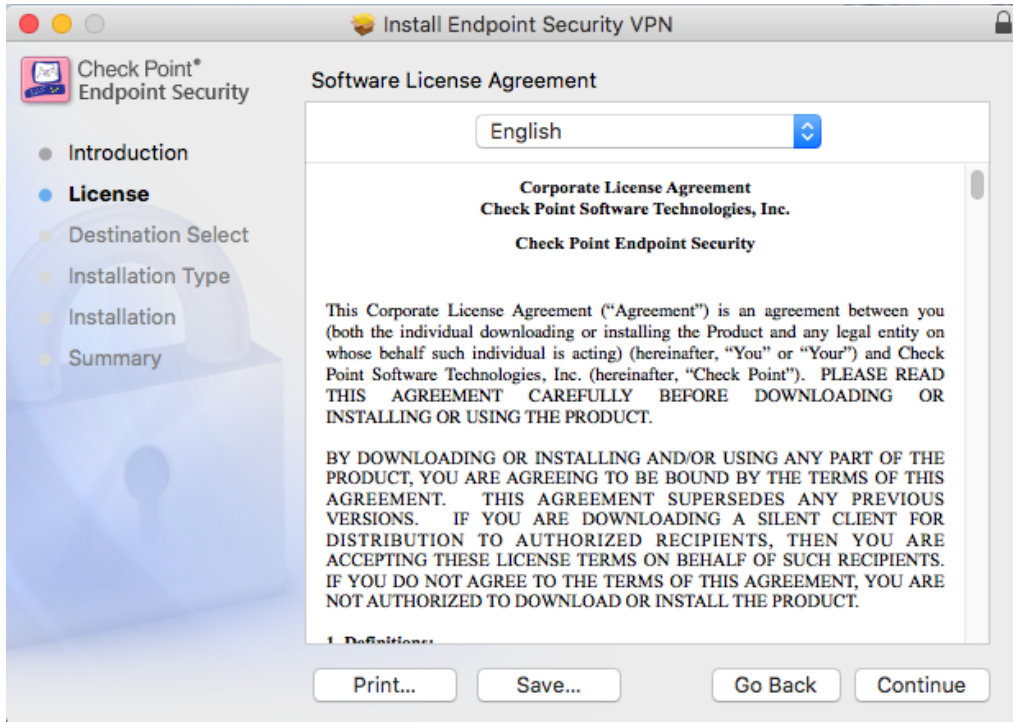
Install Endpoint Security VPN

Check Point®
Endpoint Security

Introduction
License
Destination Select
Installation Type
Installation
Summary

Software License Agreement

English

Corporate License Agreement
Check Point Software Technologies, Inc.

Check Point Endpoint Security

This Corporate License Agreement ("Agreement") is an agreement between you (both the individual downloading or installing the Product and any legal entity on whose behalf such individual is acting) (hereinafter, "You" or "Your") and Check Point Software Technologies, Inc. (hereinafter, "Check Point"). PLEASE READ THIS AGREEMENT CAREFULLY BEFORE DOWNLOADING OR INSTALLING OR USING THE PRODUCT.

BY DOWNLOADING OR INSTALLING AND/OR USING ANY PART OF THE PRODUCT, YOU ARE AGREEING TO BE BOUND BY THE TERMS OF THIS AGREEMENT. THIS AGREEMENT SUPERSEDES ANY PREVIOUS VERSIONS. IF YOU ARE DOWNLOADING A SILENT CLIENT FOR DISTRIBUTION TO AUTHORIZED RECIPIENTS, THEN YOU ARE ACCEPTING THESE LICENSE TERMS ON BEHALF OF SUCH RECIPIENTS. IF YOU DO NOT AGREE TO THE TERMS OF THIS AGREEMENT, YOU ARE NOT AUTHORIZED TO DOWNLOAD OR INSTALL THE PRODUCT.

1. Definitions:

Print...
Save...
Go Back
Continue